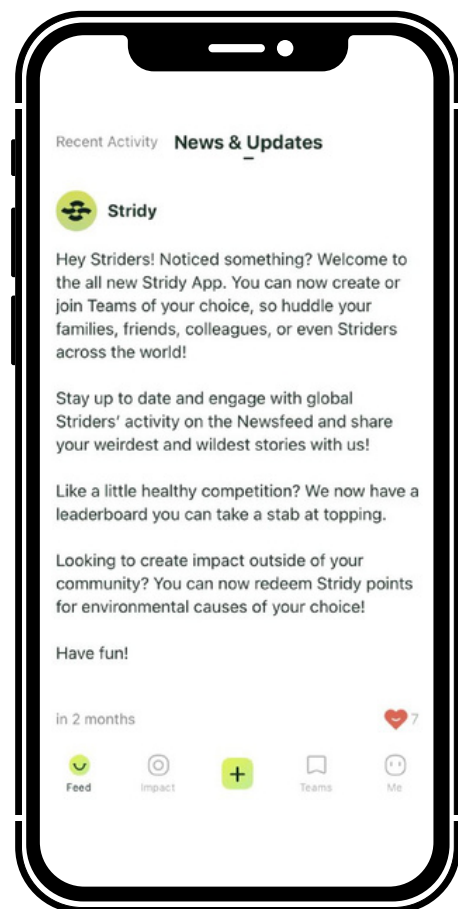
Recent Activity News & Updates

Stridy

Hey Striders! Noticed something? Welcome to the all new Stridy App. You can now create or join Teams of your choice, so huddle your families, friends, colleagues, or even Striders across the world!

Stay up to date and engage with global Striders' activity on the Newsfeed and share your weirdest and wildest stories with us!

Like a little healthy competition? We now have a leaderboard you can take a stab at topping.

Looking to create impact outside of your community? You can now redeem Stridy points for environmental causes of your choice!

Have fun!

in 2 months

7

Feed Impact + Teams Me